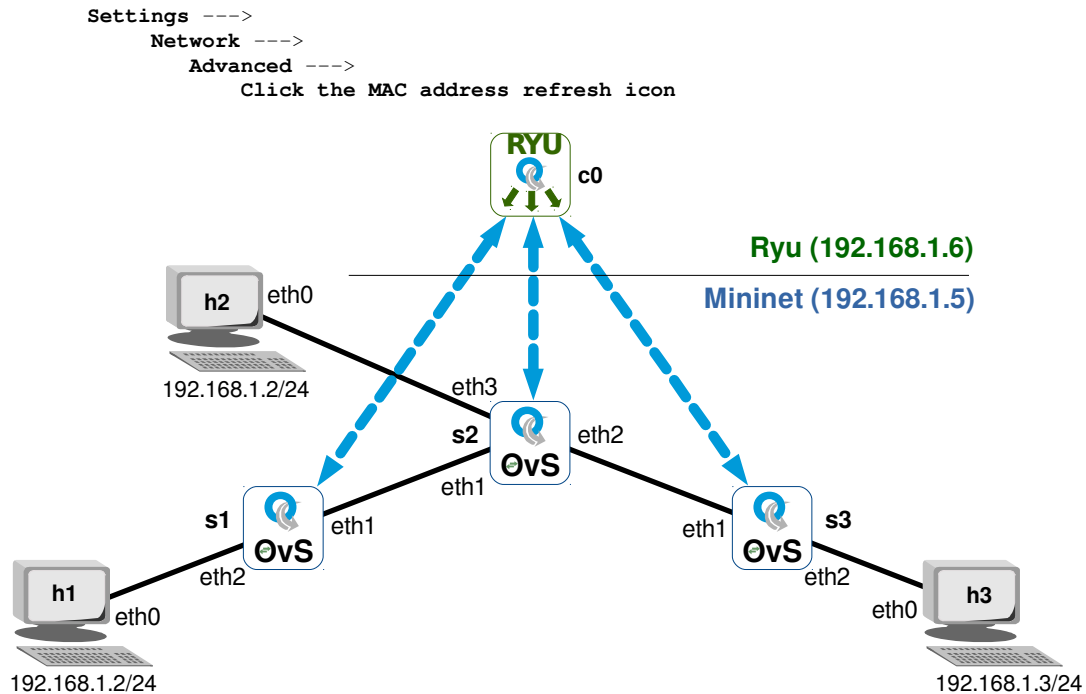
Settings --->
Network --->
Advanced --->
Click the MAC address refresh icon

RYU
c0

Ryu (192.168.1.6)

Mininet (192.168.1.5)

h2
eth0
192.168.1.2/24

eth3
s2
eth2
OvS
eth1

s1
eth1
OvS
eth2

eth1
s3
OvS
eth2

h1
eth0
192.168.1.2/24

h3
eth0
192.168.1.3/24